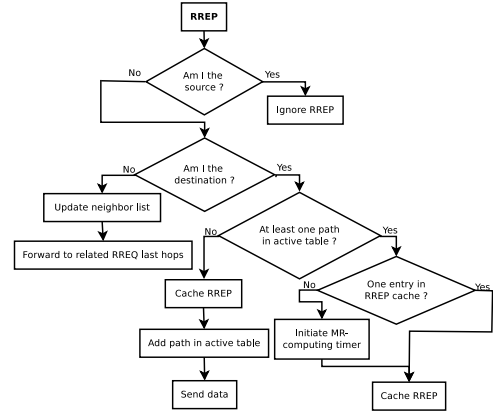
RREP

Am I the source ?

No

Yes

Ignore RREP

Am I the destination ?

No

Yes

Update neighbor list

Forward to related RREQ last hops

At least one path in active table ?

No

Yes

Cache RREP

One entry in RREP cache ?

No

Yes

Add path in active table

Initiate MR-computing timer

Send data

Cache RREP